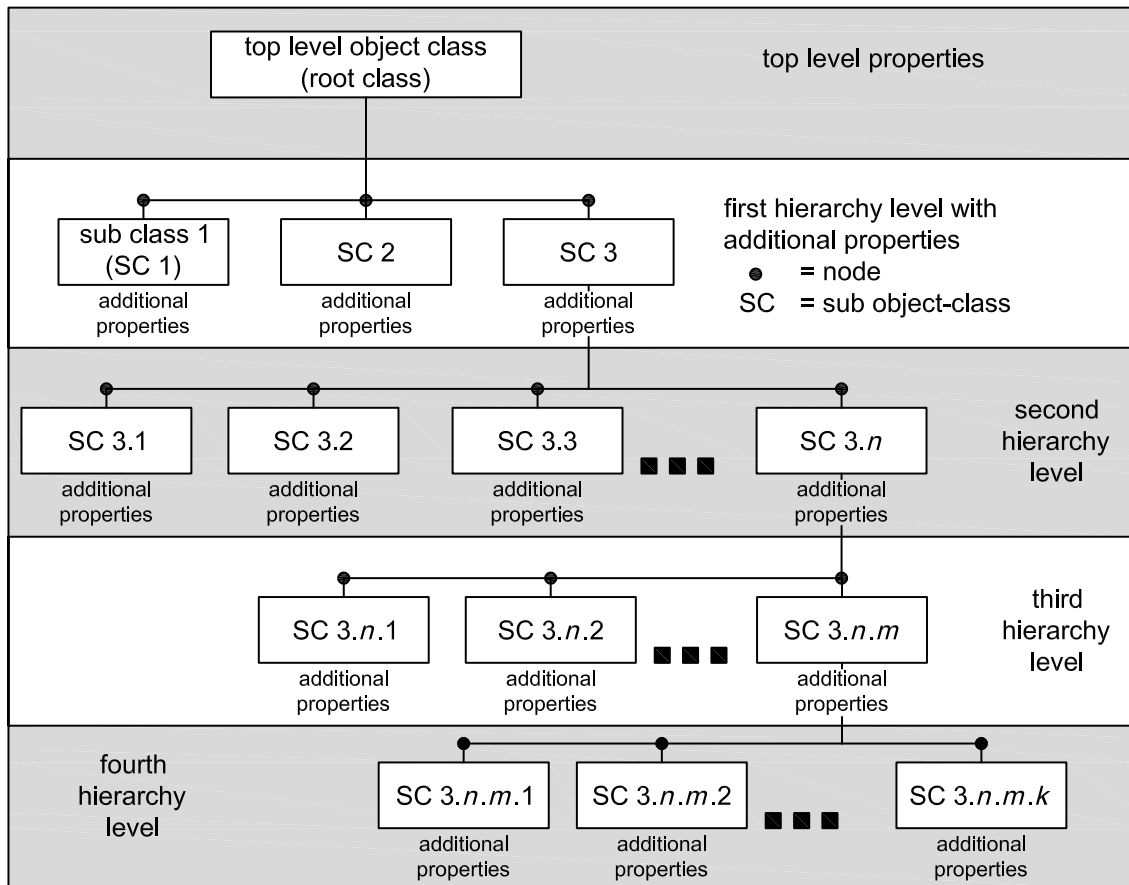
top level object class (root class)

top level properties

sub class 1 (SC 1)
additional properties

SC 2
additional properties

SC 3
additional properties

first hierarchy level with additional properties
= node
SC = sub object-class

SC 3.1
additional properties

SC 3.2
additional properties

SC 3.3
additional properties

SC 3.$n$
additional properties

second hierarchy level

SC 3.$n$.1
additional properties

SC 3.$n$.2
additional properties

SC 3.$n$.$m$
additional properties

third hierarchy level

fourth hierarchy level

SC 3.$n$.$m$.1
additional properties

SC 3.$n$.$m$.2
additional properties

SC 3.$n$.$m$.$k$
additional properties